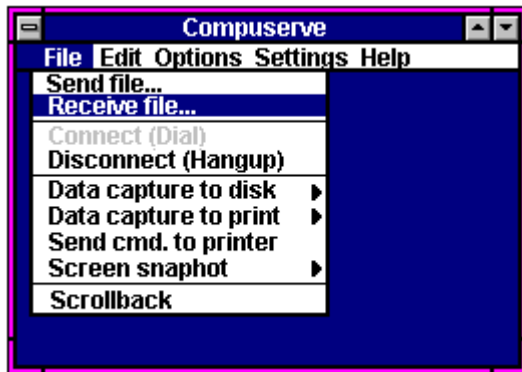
Compuserve

File Edit Options Settings Help

Send file...
Receive file...

Connect (Dial)
Disconnect (Hangup)

Data capture to disk
Data capture to print
Send cmd. to printer
Screen snaphot

Scrollback